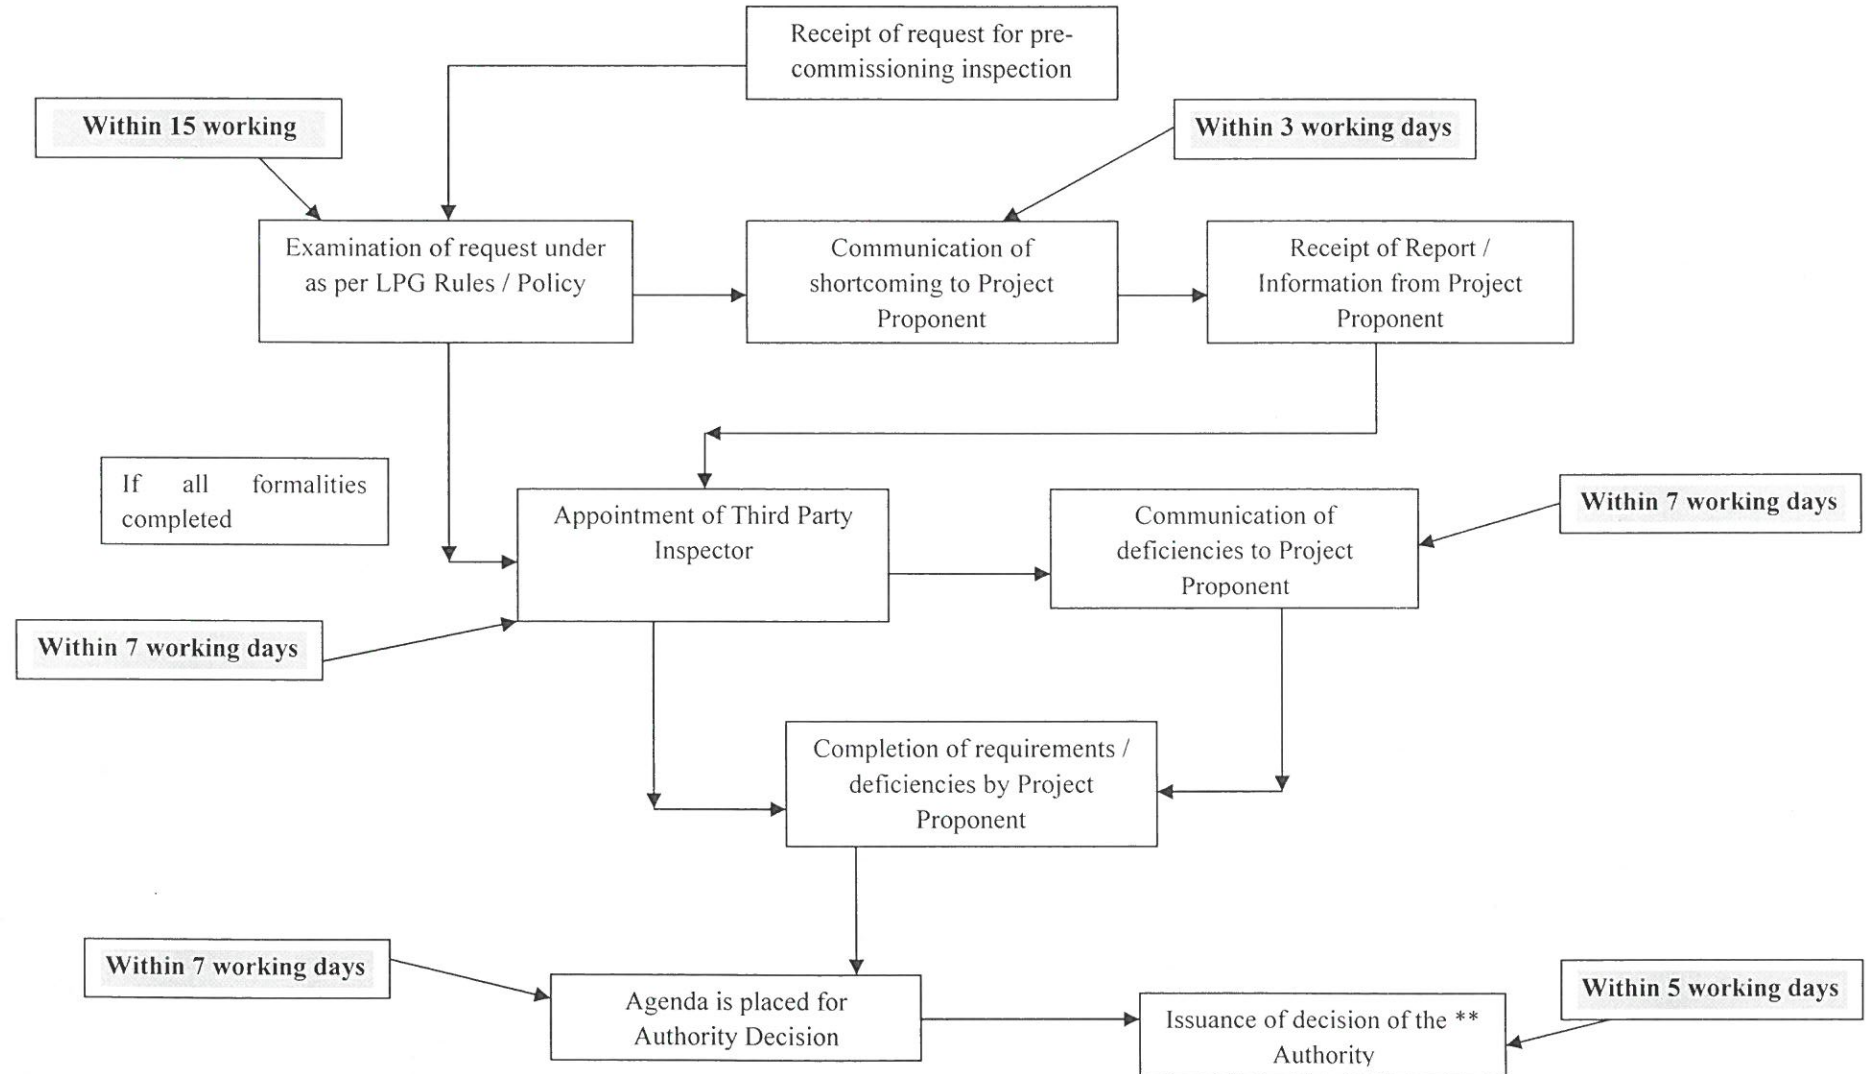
Receipt of request for pre-commissioning inspection

Within 15 working

Within 3 working days

Examination of request under as per LPG Rules / Policy

Communication of shortcoming to Project Proponent

Receipt of Report / Information from Project Proponent

If all formalities completed

Appointment of Third Party Inspector

Communication of deficiencies to Project Proponent

Within 7 working days

Within 7 working days

Completion of requirements / deficiencies by Project Proponent

Within 7 working days

Agenda is placed for Authority Decision

Issuance of decision of the ** Authority

Within 5 working days